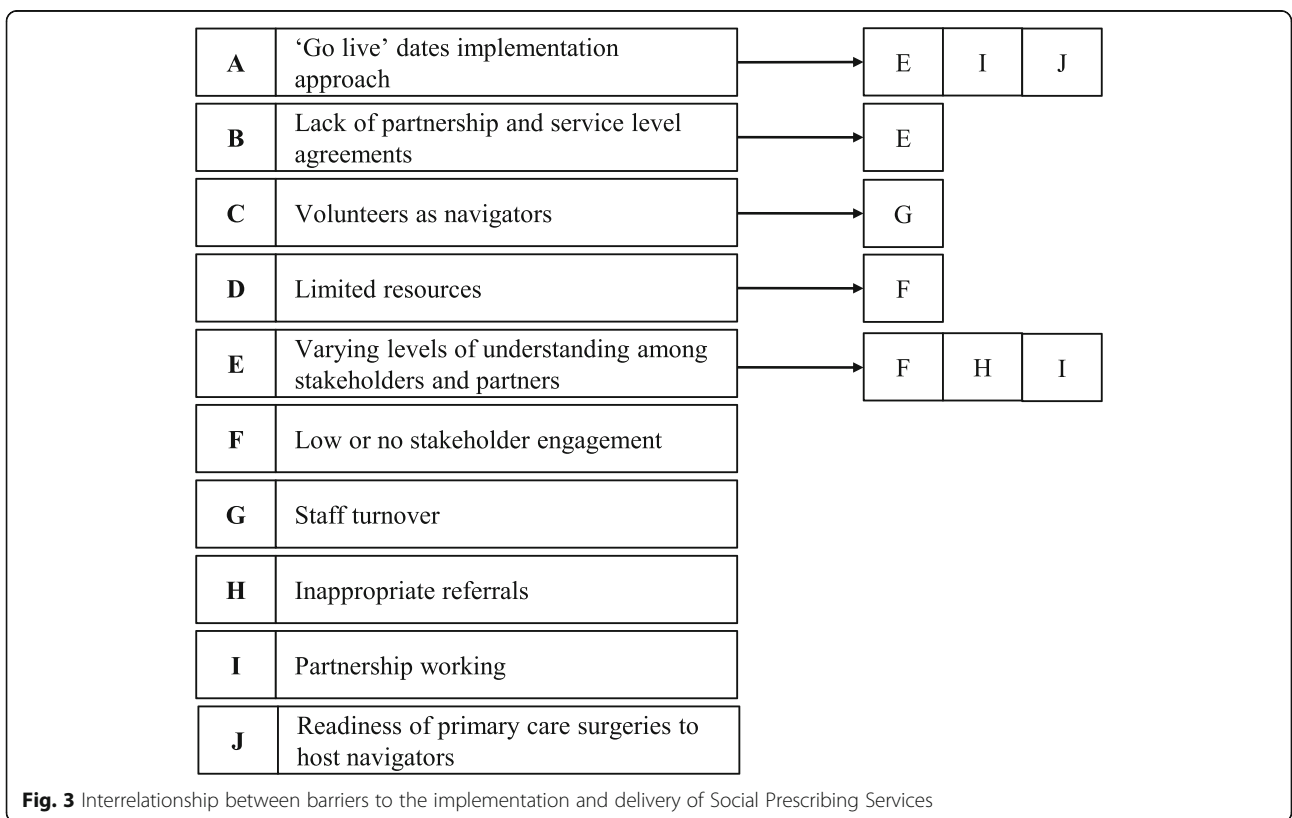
| | | |
|---|---|---|
| A | 'Go live' dates implementation approach | E I J |
| B | Lack of partnership and service level agreements | E |
| C | Volunteers as navigators | G |
| D | Limited resources | F |
| E | Varying levels of understanding among stakeholders and partners | F H I |
| F | Low or no stakeholder engagement | |
| G | Staff turnover | |
| H | Inappropriate referrals | |
| I | Partnership working | |
| J | Readiness of primary care surgeries to host navigators | |

**Fig. 3** Interrelationship between barriers to the implementation and delivery of Social Prescribing Services